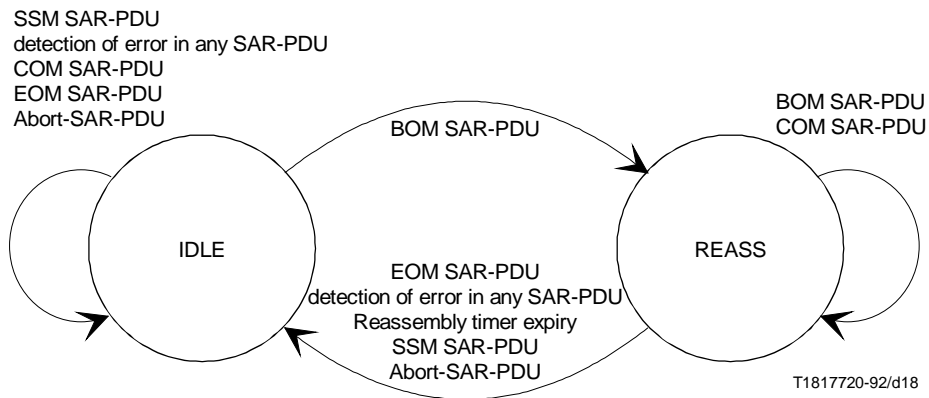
SSM SAR-PDU
detection of error in any SAR-PDU
COM SAR-PDU
EOM SAR-PDU
Abort-SAR-PDU

BOM SAR-PDU

BOM SAR-PDU
COM SAR-PDU

IDLE

REASS

EOM SAR-PDU
detection of error in any SAR-PDU
Reassembly timer expiry
SSM SAR-PDU
Abort-SAR-PDU

T1817720-92/d18